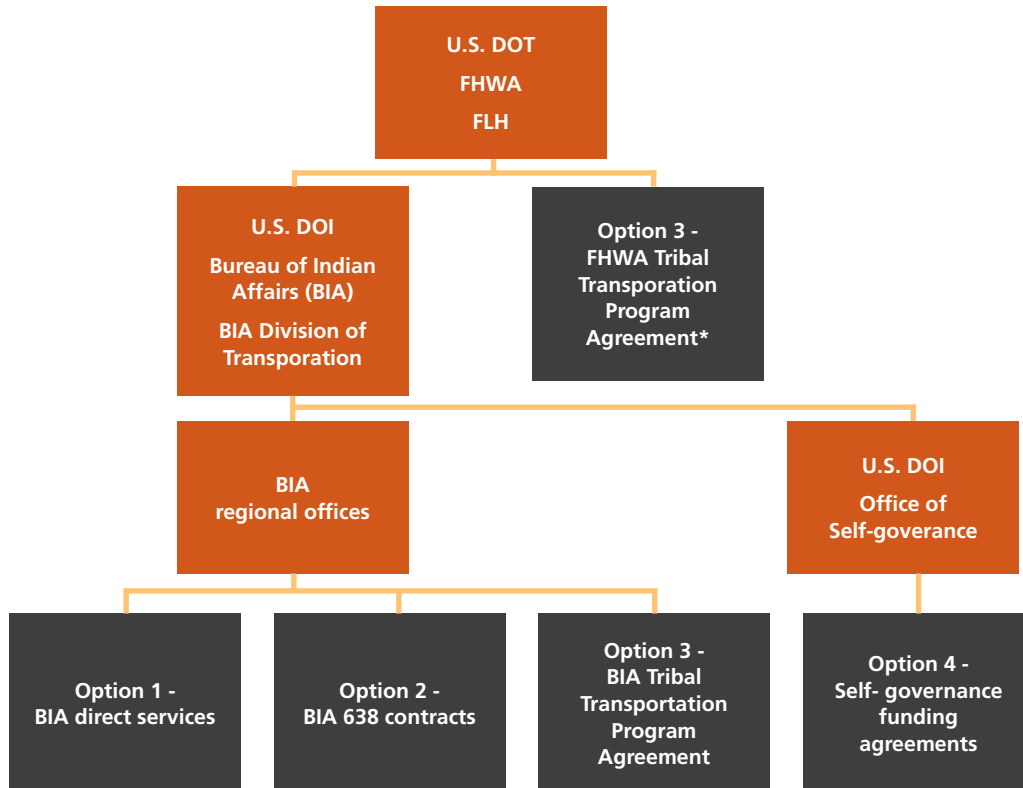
U.S. DOT
FHWA
FLH

U.S. DOI
Bureau of Indian Affairs (BIA)
BIA Division of Transporation

Option 3 - FHWA Tribal Transporation Program Agreement*

BIA regional offices

U.S. DOI
Office of Self-goverance

Option 1 - BIA direct services

Option 2 - BIA 638 contracts

Option 3 - BIA Tribal Transportation Program Agreement

Option 4 - Self- governance funding agreements